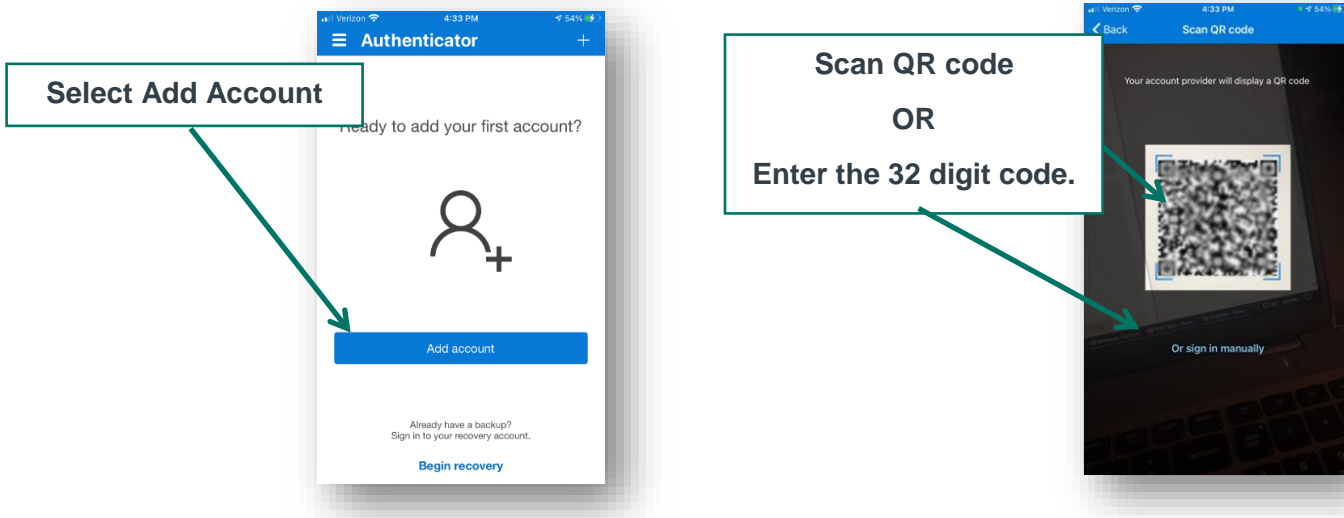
Verizon 4:33 PM 54%

Authenticator +

Select Add Account

Ready to add your first account?

Add account

Already have a backup?
Sign in to your recovery account.

Begin recovery

Verizon 4:33 PM 54%

Back Scan QR code

Scan QR code

OR

Enter the 32 digit code.

Your account provider will display a QR code

Or sign in manually